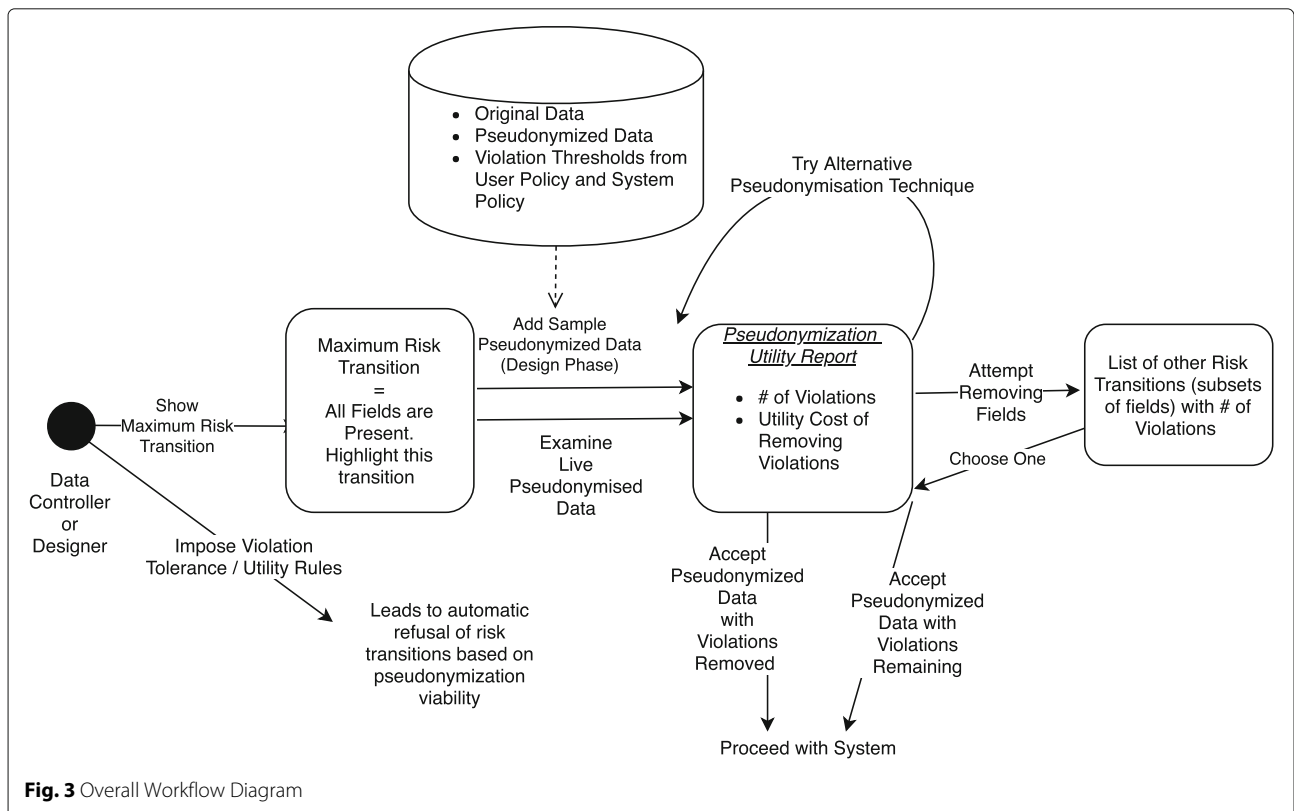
- Original Data
- Pseudonymized Data
- Violation Thresholds from User Policy and System Policy

Try Alternative Pseudonymisation Technique

Data Controller or Designer

Show Maximum Risk Transition

Maximum Risk Transition = All Fields are Present. Highlight this transition

Add Sample Pseudonymized Data (Design Phase)

Examine Live Pseudonymised Data

Pseudonymization Utility Report

- # of Violations
- Utility Cost of Removing Violations

Attempt Removing Fields

List of other Risk Transitions (subsets of fields) with # of Violations

Choose One

Impose Violation Tolerance / Utility Rules

Leads to automatic refusal of risk transitions based on pseudonymization viability

Accept Pseudonymized Data with Violations Removed

Accept Pseudonymized Data with Violations Remaining

Proceed with System

**Fig. 3** Overall Workflow Diagram